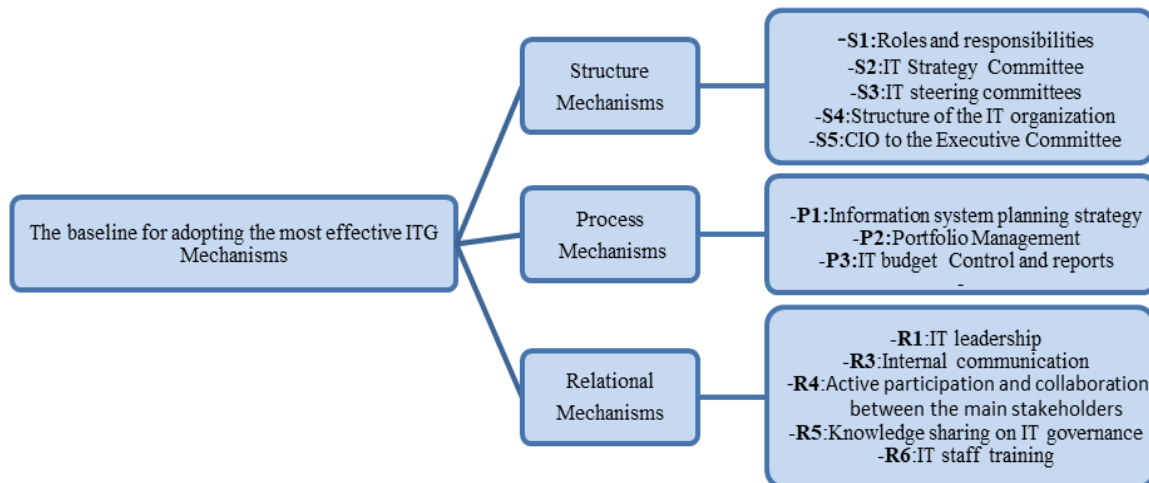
The baseline for adopting the most effective ITG Mechanisms

Structure Mechanisms

-**S1:**Roles and responsibilities
-**S2:**IT Strategy Committee
-**S3:**IT steering committees
-**S4:**Structure of the IT organization
-**S5:**CIO to the Executive Committee

Process Mechanisms

-**P1:**Information system planning strategy
-**P2:**Portfolio Management
-**P3:**IT budget Control and reports
-

Relational Mechanisms

-**R1**:IT leadership
-**R3**:Internal communication
-**R4**:Active participation and collaboration between the main stakeholders
-**R5**:Knowledge sharing on IT governance
-**R6**:IT staff training